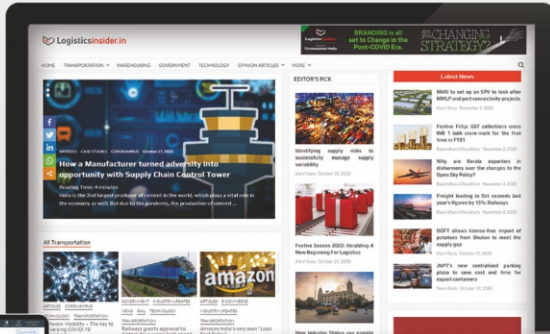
Logisticsinsider.in

BRANDING is all set to Change in the Post-COVID Era.

THE CHANGING STRATEGY

HOME TRANSPORTATION WAREHOUSING GOVERNMENT TECHNOLOGY OPINION ARTICLES MORE

ARTICLES CASE STUDIES CORONAVIRUS October 27, 2020

How a Manufacturer turned adversity into opportunity with Supply Chain Control Tower

Reading Time: 4 minutes

India is the 2nd largest producer of cement in the world, which plays a vital role in the economy as well. But due to the pandemic, the production of cement ...

EDITOR'S PICK

Identifying supply risks to successfully manage supply variability

Festive Season 2020: Heralding A New Dawn For Logistics

New Industry Status can enable

Latest News

NHAI to set up an SPV to look after MMLP and port connectivity projects

Festive Fillip: GST collections cross INR 1 lakh crore mark for first time in FY21

Why are Kerala exporters in disharmony over the changes to the Open Sky Policy?

Freight loading in Oct exceeds last year's figures by 15%: Railways

DGFT allows license-free import of potatoes from Bhutan to meet the supply gap

JNPT's new centralised parking plaza to save cost and time for export containers

All Transportation

amazon

ARTICLES CORONAVIRUS TRANSPORTATION

Network Visibility – The key to Surviving COVID-19

GOVERNMENT INDUSTRY UPDATES NEWS RAIL TECHNOLOGY TRANSPORTATION

Railway grants approval to

ARTICLES INDUSTRY UPDATES TRANSPORTATION

Amazon India's very own "Logis